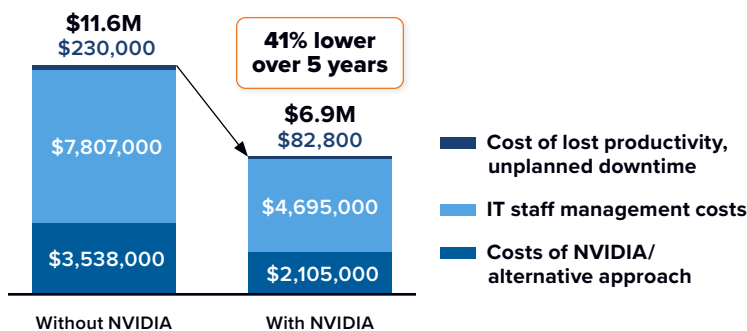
$11.6M
$230,000

41% lower over 5 years

$6.9M
$82,800

$7,807,000

$4,695,000

$3,538,000

$2,105,000

Without NVIDIA

With NVIDIA

Cost of lost productivity, unplanned downtime

IT staff management costs

Costs of NVIDIA/ alternative approach